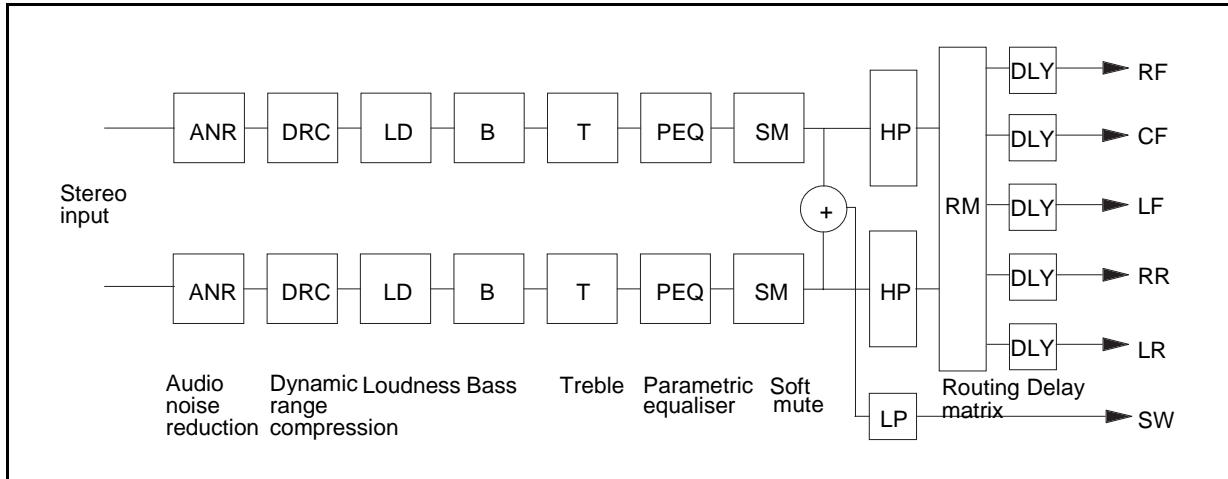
ANR
DRC
LD
B
T
PEQ
SM
HP
RM
DLY
RF
DLY
CF
Stereo input
+
DLY
LF
ANR
DRC
LD
B
T
PEQ
SM
HP
DLY
RR
DLY
LR
Audio noise reduction
Dynamic range compression
Loudness
Bass
Treble
Parametric equaliser
Soft mute
LP
Routing matrix
Delay
SW